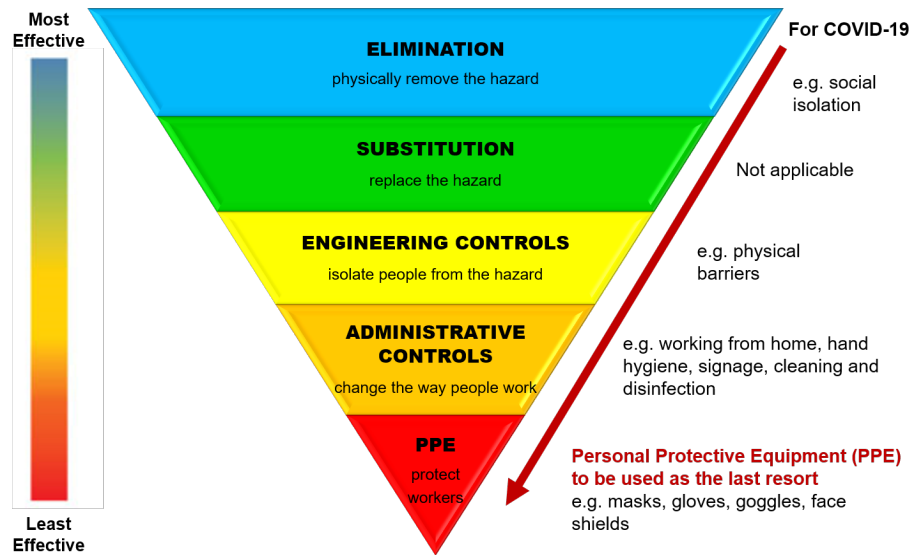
Most Effective

Least Effective

ELIMINATION
physically remove the hazard

SUBSTITUTION
replace the hazard

ENGINEERING CONTROLS
isolate people from the hazard

ADMINISTRATIVE CONTROLS
change the way people work

PPE
protect workers

For COVID-19

e.g. social isolation

Not applicable

e.g. physical barriers

e.g. working from home, hand hygiene, signage, cleaning and disinfection

Personal Protective Equipment (PPE) to be used as the last resort
e.g. masks, gloves, goggles, face shields